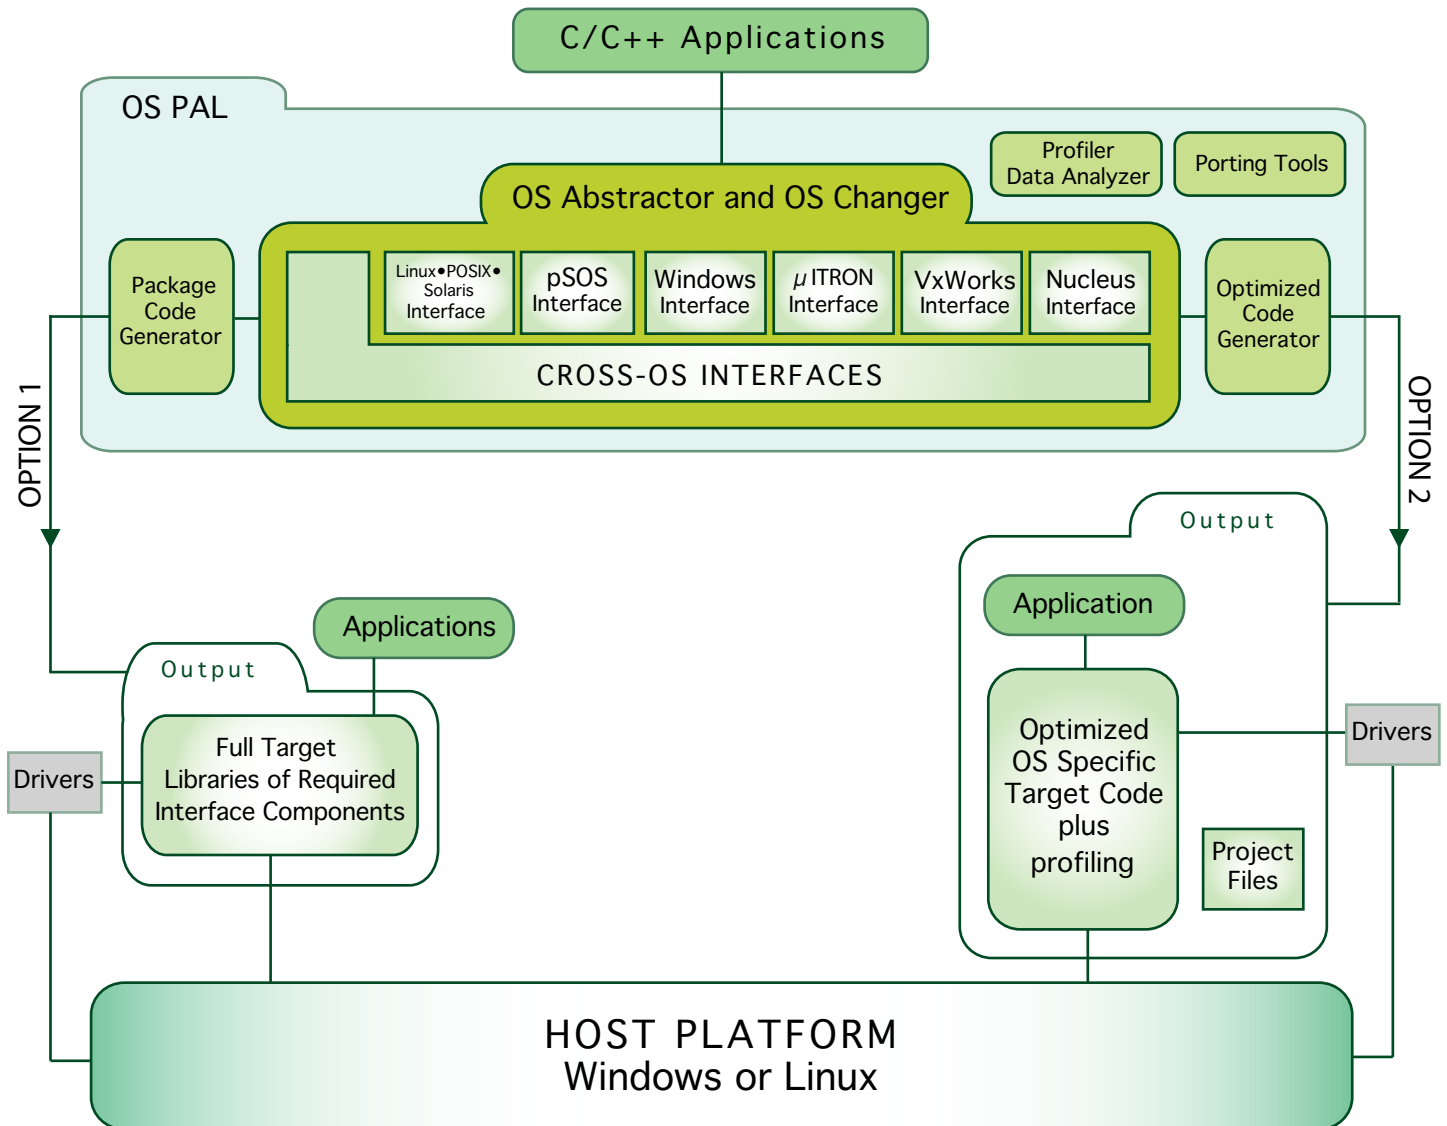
C/C++ Applications

OS PAL

Profiler Data Analyzer

Porting Tools

OS Abstractor and OS Changer

Package Code Generator

Linux•POSIX• Solaris Interface

pSOS Interface

Windows Interface

$\mu$ ITRON Interface

VxWorks Interface

Nucleus Interface

CROSS-OS INTERFACES

Optimized Code Generator

OPTION 1

OPTION 2

Output

Application

Applications

Output

Full Target Libraries of Required Interface Components

Drivers

Optimized OS Specific Target Code plus profiling

Drivers

Project Files

HOST PLATFORM
Windows or Linux